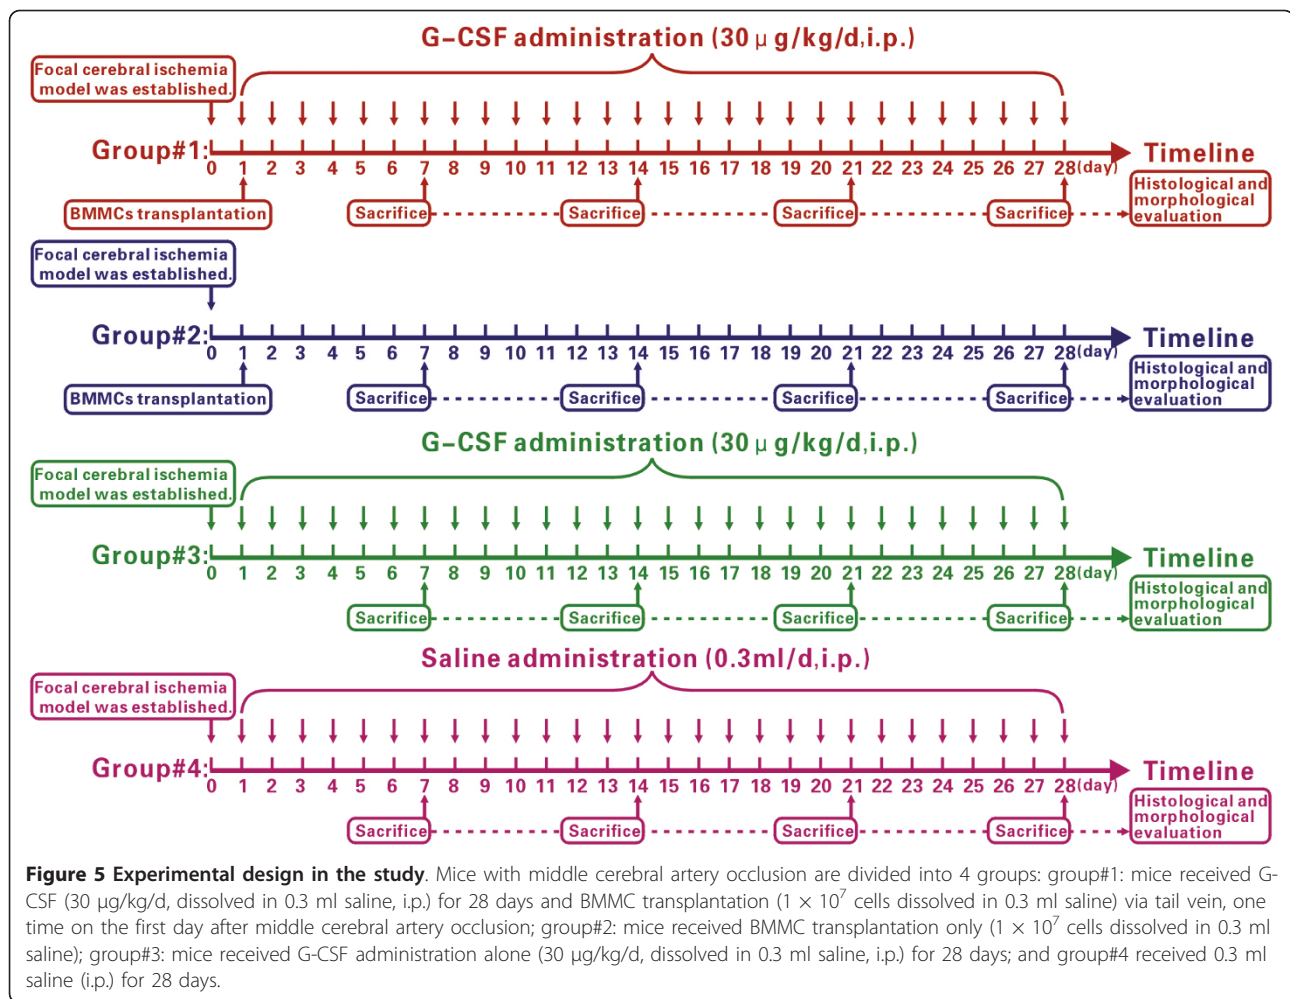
G-CSF administration (30 μ g/kg/d,i.p.)

Focal cerebral ischemia model was established.

Group#1: 0 1 2 3 4 5 6 7 8 9 10 11 12 13 14 15 16 17 18 19 20 21 22 23 24 25 26 27 28(day) Timeline

BMMCs transplantation

Sacrifice Sacrifice Sacrifice Sacrifice

Histological and morphological evaluation

Focal cerebral ischemia model was established.

Group#2: 0 1 2 3 4 5 6 7 8 9 10 11 12 13 14 15 16 17 18 19 20 21 22 23 24 25 26 27 28(day) Timeline

BMMCs transplantation

Sacrifice Sacrifice Sacrifice Sacrifice

Histological and morphological evaluation

G-CSF administration (30 μ g/kg/d,i.p.)

Focal cerebral ischemia model was established.

Group#3: 0 1 2 3 4 5 6 7 8 9 10 11 12 13 14 15 16 17 18 19 20 21 22 23 24 25 26 27 28(day) Timeline

Sacrifice Sacrifice Sacrifice Sacrifice

Histological and morphological evaluation

Saline administration (0.3ml/d,i.p.)

Focal cerebral ischemia model was established.

Group#4: 0 1 2 3 4 5 6 7 8 9 10 11 12 13 14 15 16 17 18 19 20 21 22 23 24 25 26 27 28(day) Timeline

Sacrifice Sacrifice Sacrifice Sacrifice

Histological and morphological evaluation

**Figure 5 Experimental design in the study**. Mice with middle cerebral artery occlusion are divided into 4 groups: group#1: mice received G-CSF (30 μg/kg/d, dissolved in 0.3 ml saline, i.p.) for 28 days and BMMC transplantation ($1 \times 10^7$ cells dissolved in 0.3 ml saline) via tail vein, one time on the first day after middle cerebral artery occlusion; group#2: mice received BMMC transplantation only ($1 \times 10^7$ cells dissolved in 0.3 ml saline); group#3: mice received G-CSF administration alone (30 μg/kg/d, dissolved in 0.3 ml saline, i.p.) for 28 days; and group#4 received 0.3 ml saline (i.p.) for 28 days.